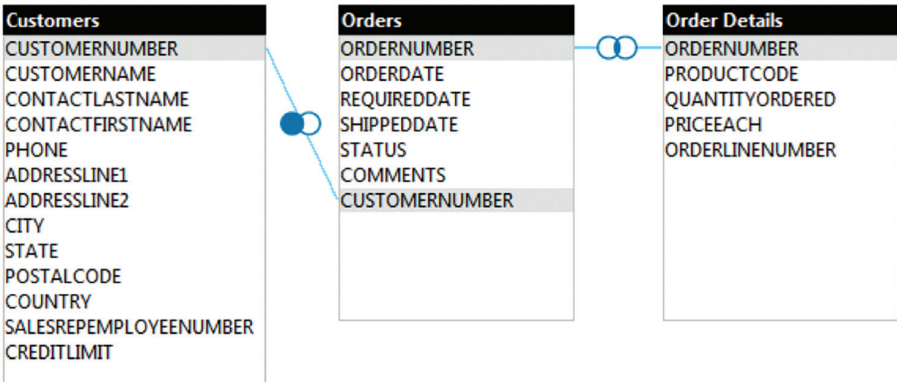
Customers
CUSTOMERNUMBER
CUSTOMERNAME
CONTACTLASTNAME
CONTACTFIRSTNAME
PHONE
ADDRESSLINE1
ADDRESSLINE2
CITY
STATE
POSTALCODE
COUNTRY
SALESREPEMPLOYEENUMBER
CREDITLIMIT

Orders
ORDERNUMBER
ORDERDATE
REQUIREDDATE
SHIPPEDDATE
STATUS
COMMENTS
CUSTOMERNUMBER

Order Details
ORDERNUMBER
PRODUCTCODE
QUANTITYORDERED
PRICEEACH
ORDERLINENUMBER